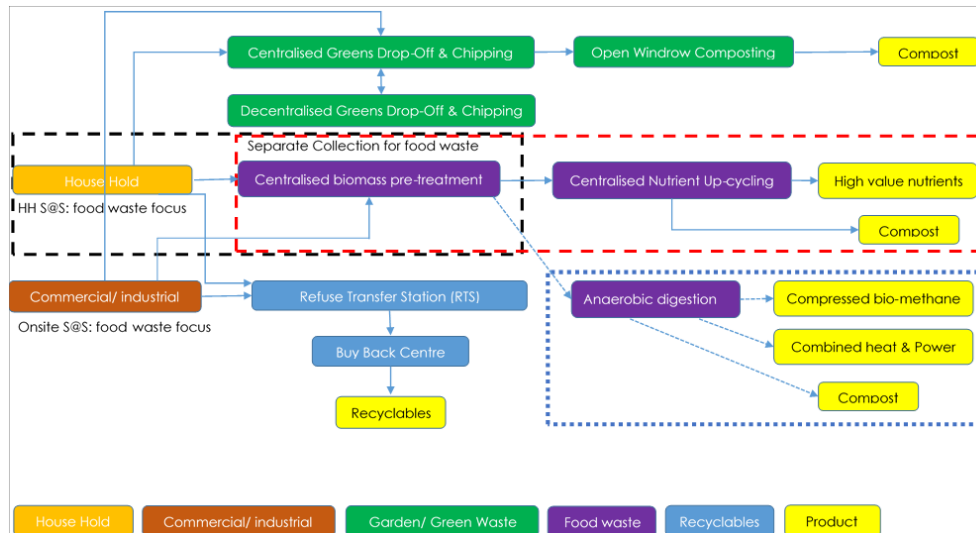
Centralised Greens Drop-Off & Chipping

Open Window Composting

Compost

Decentralised Greens Drop-Off & Chipping

Separate Collection for food waste

House Hold

HH S@S: food waste focus

Centralised biomass pre-treatment

Centralised Nutrient Up-cycling

High value nutrients

Compost

Commercial/ industrial

Onsite S@S: food waste focus

Refuse Transfer Station (RTS)

Anaerobic digestion

Compressed bio-methane

Combined heat & Power

Buy Back Centre

Compost

Recyclables

House Hold

Commercial/ industrial

Garden/ Green Waste

Food waste

Recyclables

Product